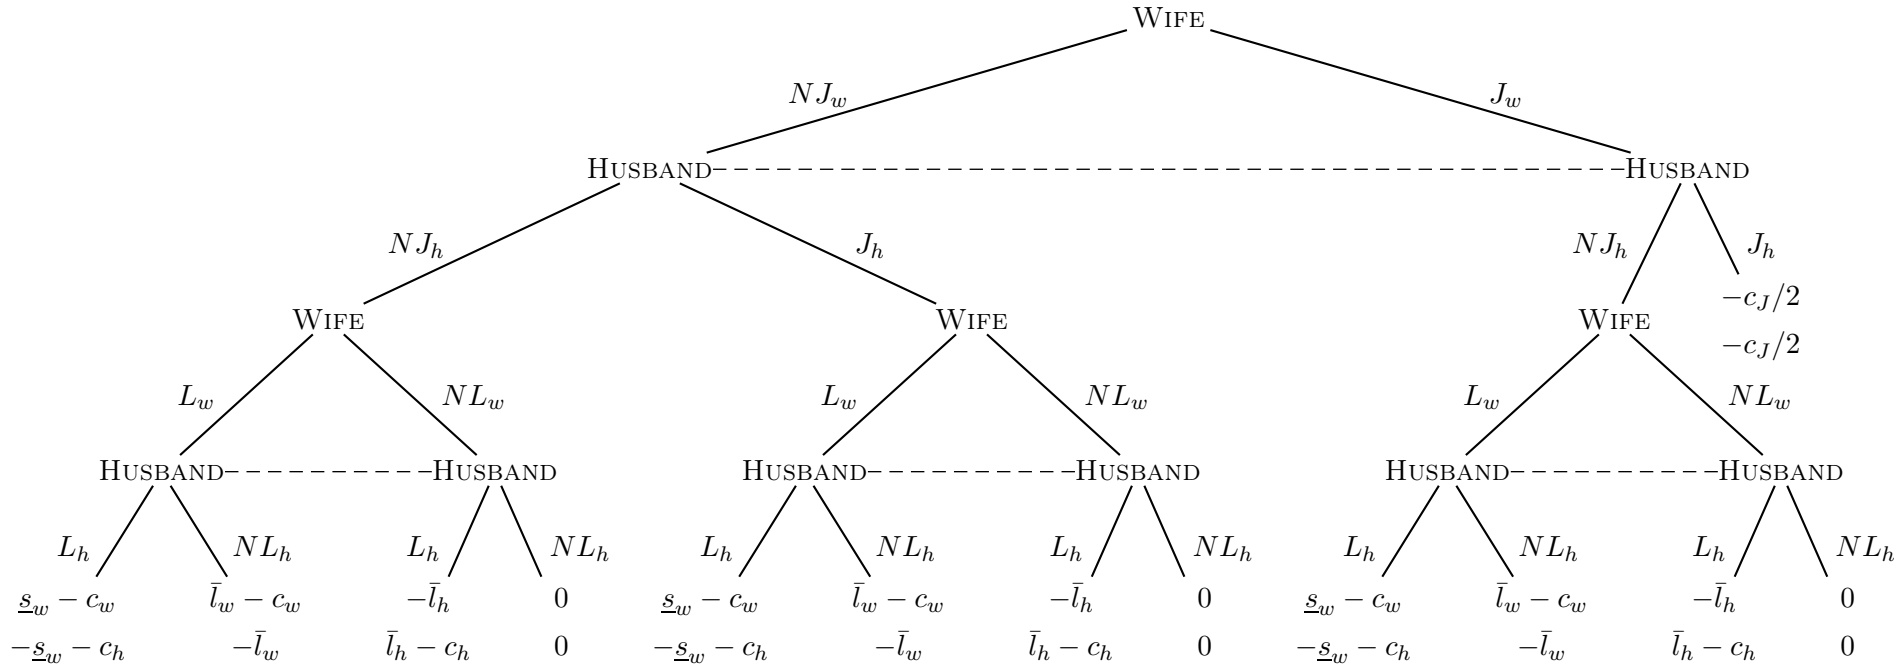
WIFE

$NJ_w$ $J_w$

HUSBAND HUSBAND

$NJ_h$ $J_h$ $NJ_h$ $J_h$

$-c_J/2$
$-c_J/2$

WIFE WIFE WIFE

$L_w$ $NL_w$ $L_w$ $NL_w$ $L_w$ $NL_w$

HUSBAND HUSBAND HUSBAND HUSBAND HUSBAND HUSBAND

$L_h$ $NL_h$ $L_h$ $NL_h$ $L_h$ $NL_h$ $L_h$ $NL_h$ $L_h$ $NL_h$ $L_h$ $NL_h$

$\underline{s}_w - c_w$ $\bar{l}_w - c_w$ $-\bar{l}_h$ $0$ $\underline{s}_w - c_w$ $\bar{l}_w - c_w$ $-\bar{l}_h$ $0$ $\underline{s}_w - c_w$ $\bar{l}_w - c_w$ $-\bar{l}_h$ $0$

$-\underline{s}_w - c_h$ $-\bar{l}_w$ $\bar{l}_h - c_h$ $0$ $-\underline{s}_w - c_h$ $-\bar{l}_w$ $\bar{l}_h - c_h$ $0$ $-\underline{s}_w - c_h$ $-\bar{l}_w$ $\bar{l}_h - c_h$ $0$